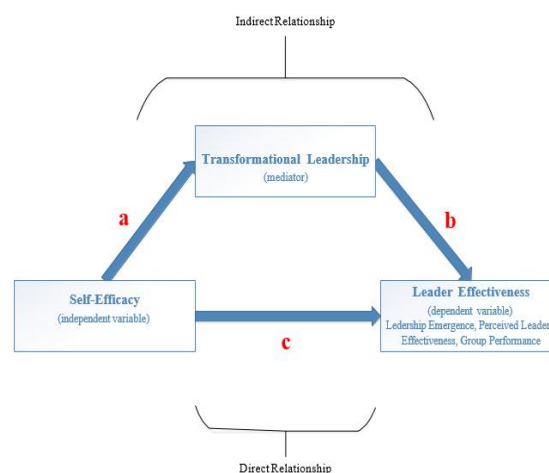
Indirect Relationship

Transformational Leadership
(mediator)

a

b

Self-Efficacy
(independent variable)

Leader Effectiveness
(dependent variable)
Ledership Emergence, Perceived Leader Effectiveness, Group Performance

c

Direct Relationship